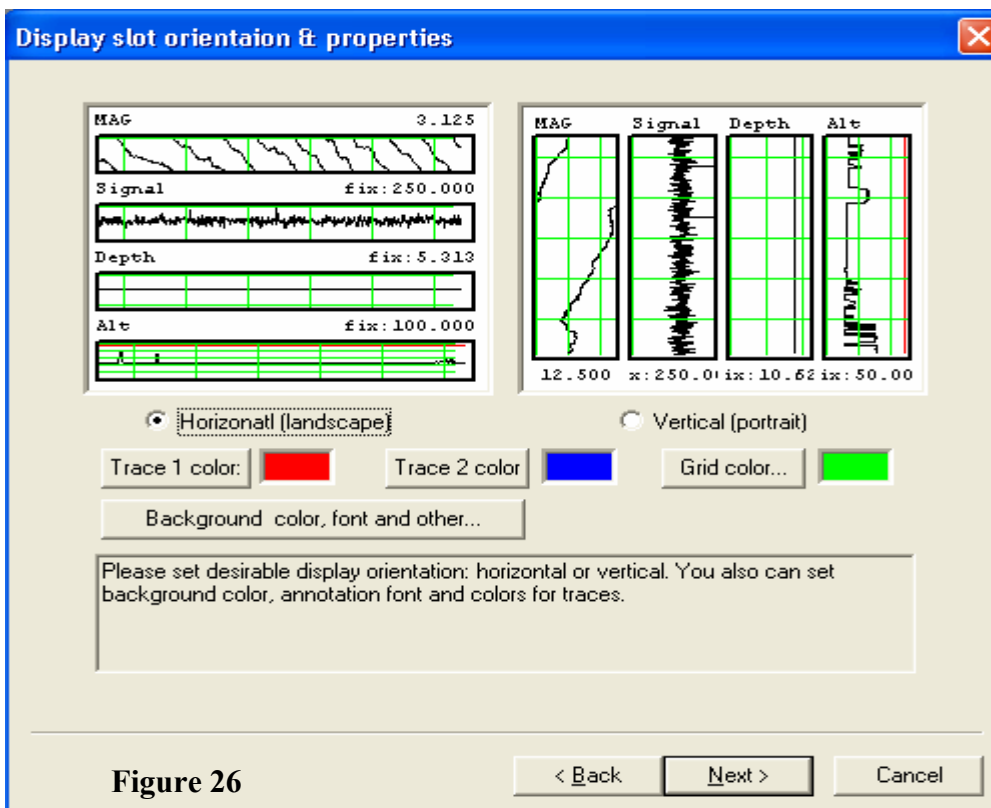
Display slot orientaion & properties

MAG 3.125
Signal fix:250.000
Depth fix:5.313
Alt fix:100.000

MAG Signal Depth Alt
12.500 x:250.0 ix:10.62 ix:50.00

Horizonatl (landscape)

Vertical (portrait)

Trace 1 color:

Trace 2 color

Grid color...

Background color, font and other...

Please set desirable display orientation: horizontal or vertical. You also can set background color, annotation font and colors for traces.

Figure 26

< Back

Next >

Cancel